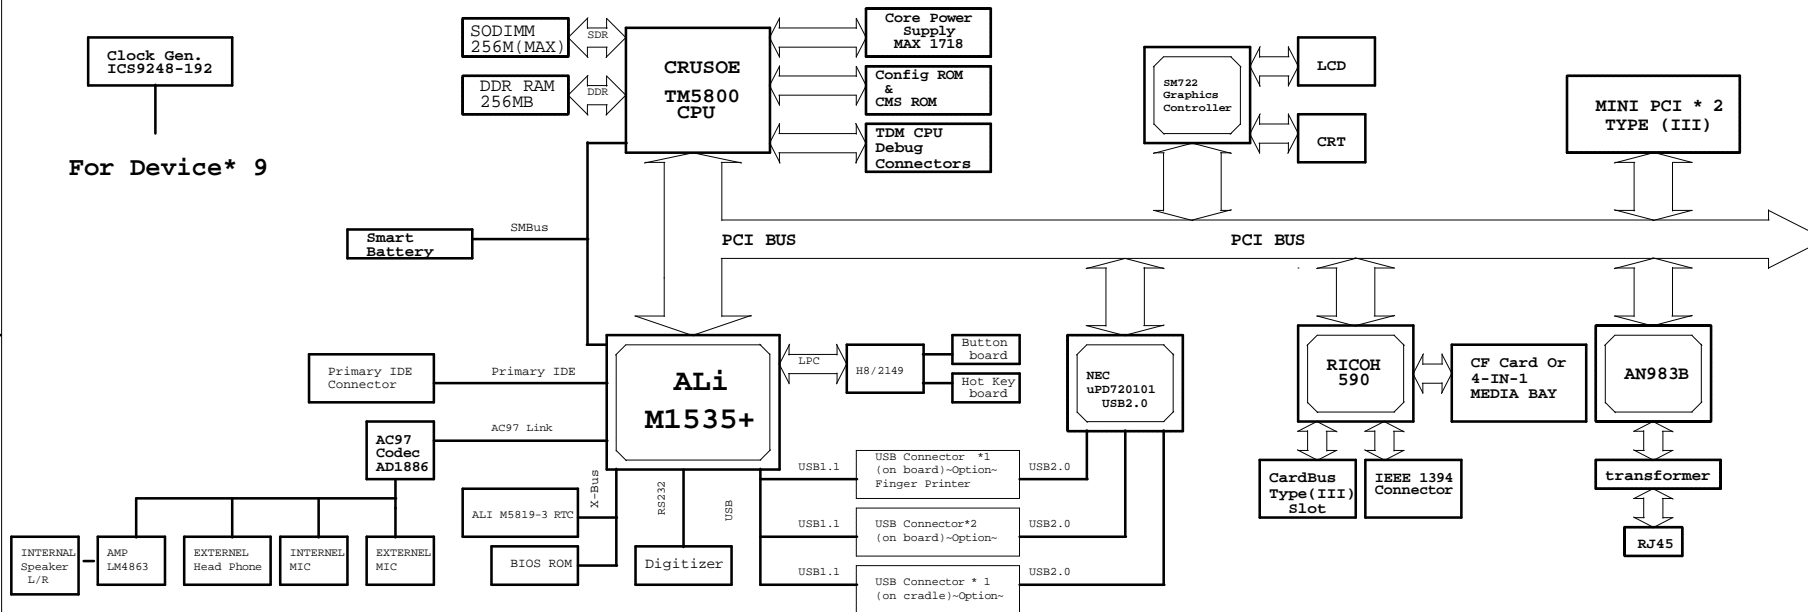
Clock Gen.
ICS9248-192

For Device* 9

SODIMM
256M(MAX)

SDR

DDR RAM
256MB

DDR

CRUSOE
TM5800
CPU

Core Power Supply
MAX 1718

Config ROM
&
CMS ROM

TDM CPU
Debug
Connectors

SM722
Graphics
Controller

LCD

CRT

MINI PCI * 2
TYPE (III)

Smart Battery

SMBus

PCI BUS

PCI BUS

Primary IDE Connector

Primary IDE

ALi
M1535+

LPC

H8/2149

Button board

Hot Key board

NEC
uPD720101
USB2.0

RICOH
590

CF Card Or
4-IN-1
MEDIA BAY

AN983B

AC97 Link

AC97
Codec
AD1886

X-Bus

RS232

USB

USB1.1

USB Connector *1
(on board)~Option~
Finger Printer

USB2.0

ALI M5819-3 RTC

BIOS ROM

Digitizer

USB1.1

USB Connector*2
(on board)~Option~

USB2.0

USB1.1

USB Connector * 1
(on cradle)~Option~

USB2.0

CardBus
Type(III)
Slot

IEEE 1394
Connector

transformer

RJ45

INTERNAL
Speaker
L/R

AMP
LM4863

EXTERNEL
Head Phone

INTERNEL
MIC

EXTERNEL
MIC